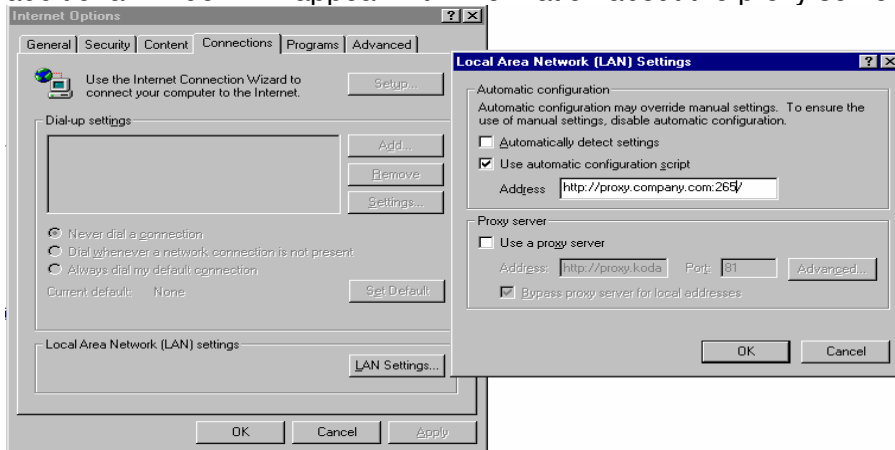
Internet Options

General | Security | Content | Connections | Programs | Advanced

Use the Internet Connection Wizard to connect your computer to the Internet.

Setup...

Dial-up settings

Add...

Remove

Settings...

Never dial a connection

Dial whenever a network connection is not present

Always dial my default connection

Current default: None

Set Default

Local Area Network (LAN) settings

LAN Settings...

OK | Cancel | Apply

Local Area Network (LAN) Settings

Automatic configuration

Automatic configuration may override manual settings. To ensure the use of manual settings, disable automatic configuration.

Automatically detect settings

Use automatic configuration script

Address http://proxy.company.com:265/

Proxy server

Use a proxy server

Address: http://proxy.koda Port: 81 Advanced...

Bypass proxy server for local addresses

OK | Cancel